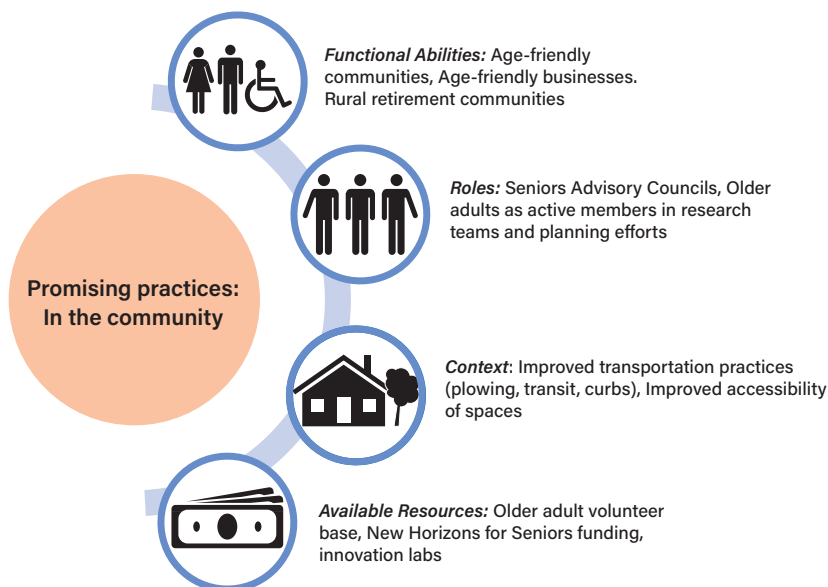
Promising practices: In the community

*Functional Abilities:* Age-friendly communities, Age-friendly businesses. Rural retirement communities

*Roles:* Seniors Advisory Councils, Older adults as active members in research teams and planning efforts

*Context*: Improved transportation practices (plowing, transit, curbs), Improved accessibility of spaces

*Available Resources:* Older adult volunteer base, New Horizons for Seniors funding, innovation labs